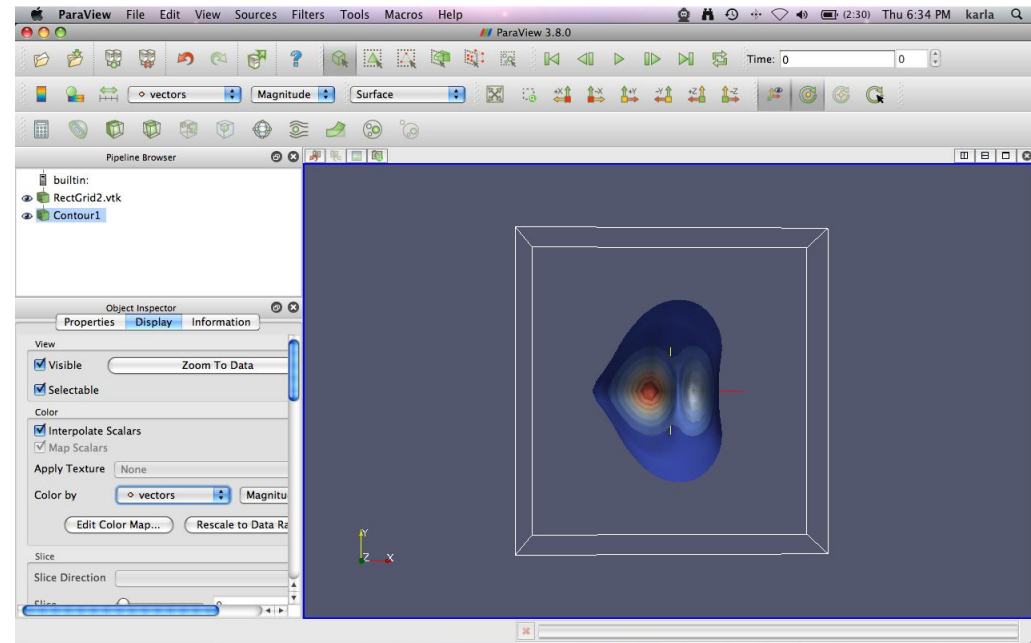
ParaView File Edit View Sources Filters Tools Macros Help
(2:30) Thu 6:34 PM karla
ParaView 3.8.0
Time: 0
0
vectors
Magnitude
Surface
Pipeline Browser
builtin:
RectGrid2.vtk
Contour1
Object Inspector
Properties Display Information
View
Visible
Zoom To Data
Selectable
Color
Interpolate Scalars
Map Scalars
Apply Texture None
Color by vectors Magnitu
Edit Color Map... Rescale to Data Ra
Slice
Slice Direction
Slice
Y
Z X